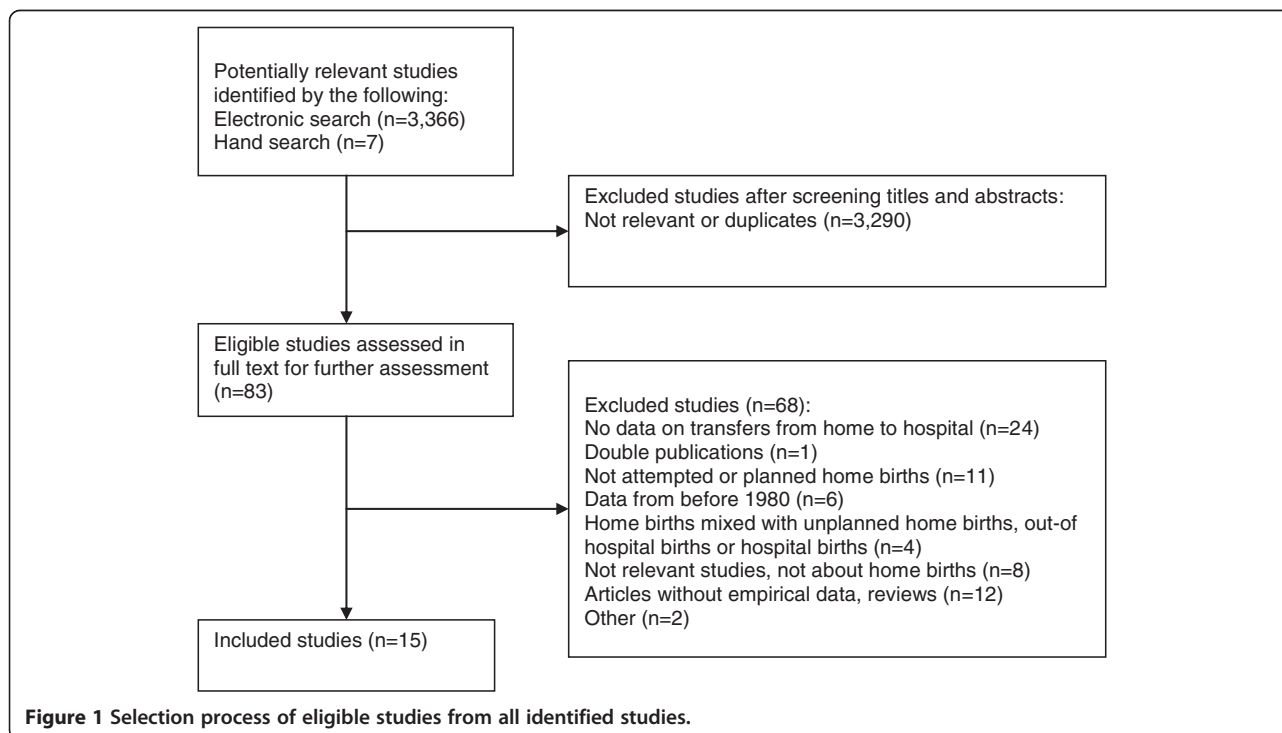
Potentially relevant studies identified by the following:
Electronic search (n=3,366)
Hand search (n=7)

Excluded studies after screening titles and abstracts:
Not relevant or duplicates (n=3,290)

Eligible studies assessed in full text for further assessment (n=83)

Excluded studies (n=68):
No data on transfers from home to hospital (n=24)
Double publications (n=1)
Not attempted or planned home births (n=11)
Data from before 1980 (n=6)
Home births mixed with unplanned home births, out-of hospital births or hospital births (n=4)
Not relevant studies, not about home births (n=8)
Articles without empirical data, reviews (n=12)
Other (n=2)

Included studies (n=15)

**Figure 1 Selection process of eligible studies from all identified studies.**